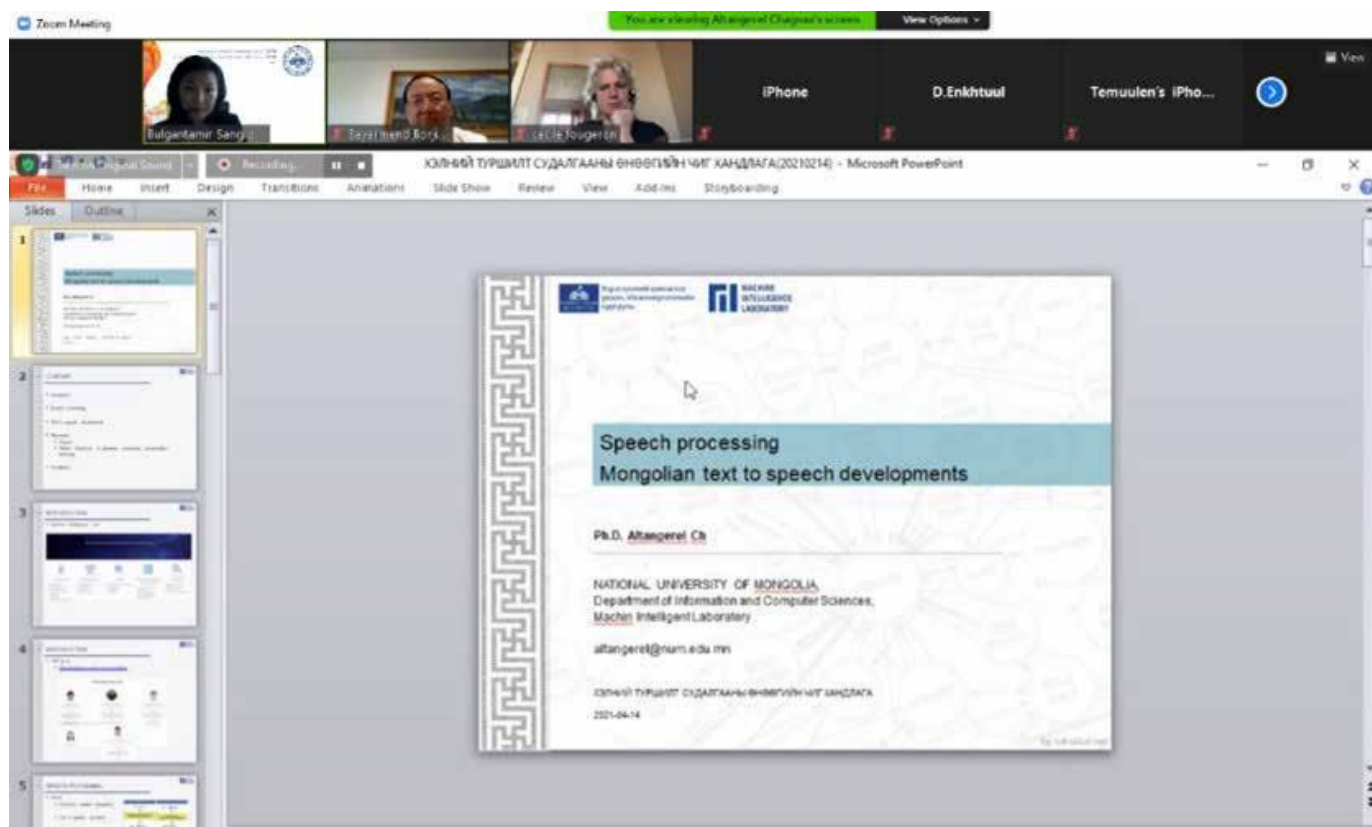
Zoom Meeting

You are viewing Altangerel Chagnaa's screen

View Options

View

Bulgantamir Sangi

Bayarmend Bork

Cecile Fougeron

iPhone

D.Enkhtuul

Temuulen's iPho...

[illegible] Original Sound

Recording...

ХЭЛНИЙ ТУРШИЛТ СУДАЛГААНЫ ӨНӨӨГИЙН ЧИГ ХАНДЛАГА(20210214) - Microsoft PowerPoint

File Home Insert Design Transitions Animations Slide Show Review View Add-Ins Storyboarding

Slides Outline

1
2
3
4
5

MACHINE INTELLIGENCE LABORATORY

Speech processing
Mongolian text to speech developments

Ph.D. Altangerel Ch

NATIONAL UNIVERSITY OF MONGOLIA,
Department of Information and Computer Sciences,
Machin Intelligent Laboratory

altangerel@num.edu.mn

ХЭЛНИЙ ТУРШИЛТ СУДАЛГААНЫ ӨНӨӨГИЙН ЧИГ ХАНДЛАГА

2021-04-14